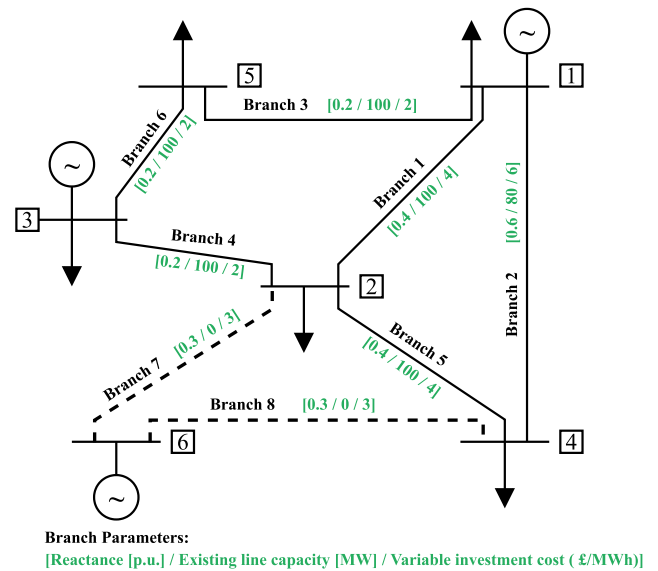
5

1

Branch 3 [0.2 / 100 / 2]

Branch 6 [0.2 / 100 / 2]

Branch 1 [0.4 / 100 / 4]

[0.6 / 80 / 6]

3

Branch 4 [0.2 / 100 / 2]

2

Branch 2

[0.3 / 0 / 3]

Branch 7

Branch 5 [0.4 / 100 / 4]

Branch 8 [0.3 / 0 / 3]

6

4

Branch Parameters:
[Reactance [p.u.] / Existing line capacity [MW] / Variable investment cost ( £/MWh)]